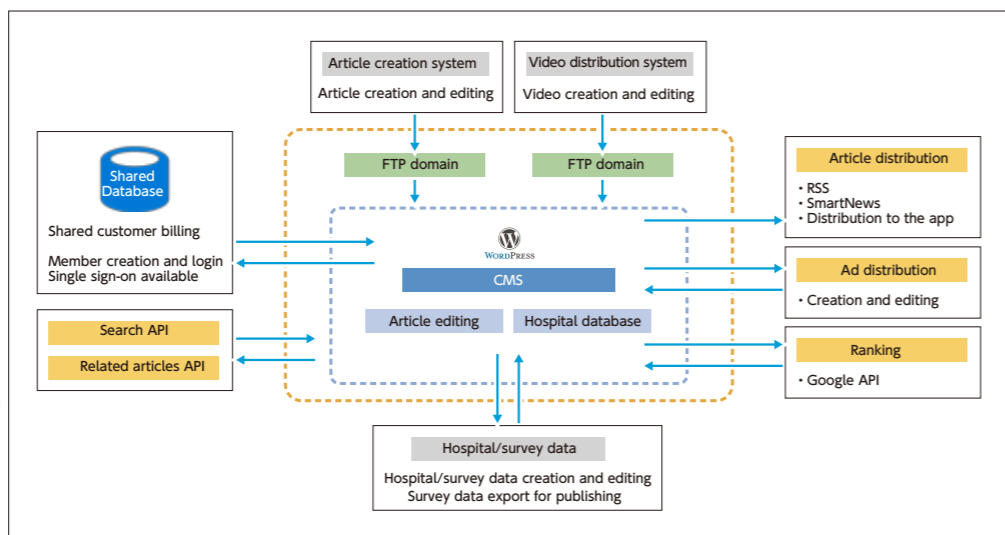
Article creation system
Article creation and editing

Video distribution system
Video creation and editing

Shared Database

Shared customer billing

Member creation and login
Single sign-on available

FTP domain

FTP domain

WordPress

CMS

Article editing

Hospital database

Search API

Related articles API

Article distribution
• RSS
• SmartNews
• Distribution to the app

Ad distribution
• Creation and editing

Ranking
• Google API

Hospital/survey data
Hospital/survey data creation and editing
Survey data export for publishing